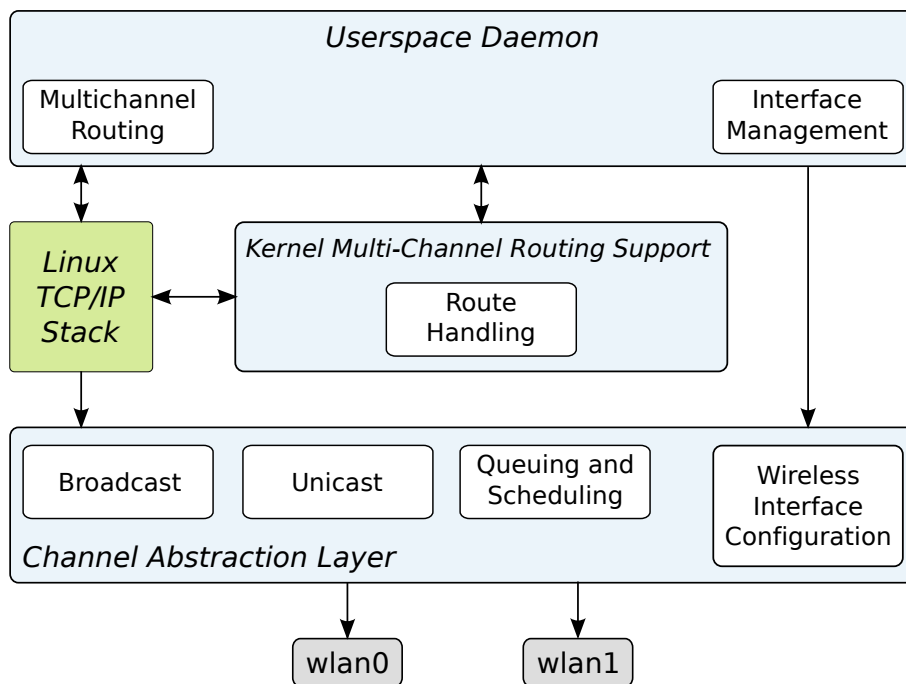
Userspace Daemon

Multichannel Routing

Interface Management

Linux TCP/IP Stack

Kernel Multi-Channel Routing Support

Route Handling

Broadcast

Unicast

Queuing and Scheduling

Wireless Interface Configuration

Channel Abstraction Layer

wlan0

wlan1